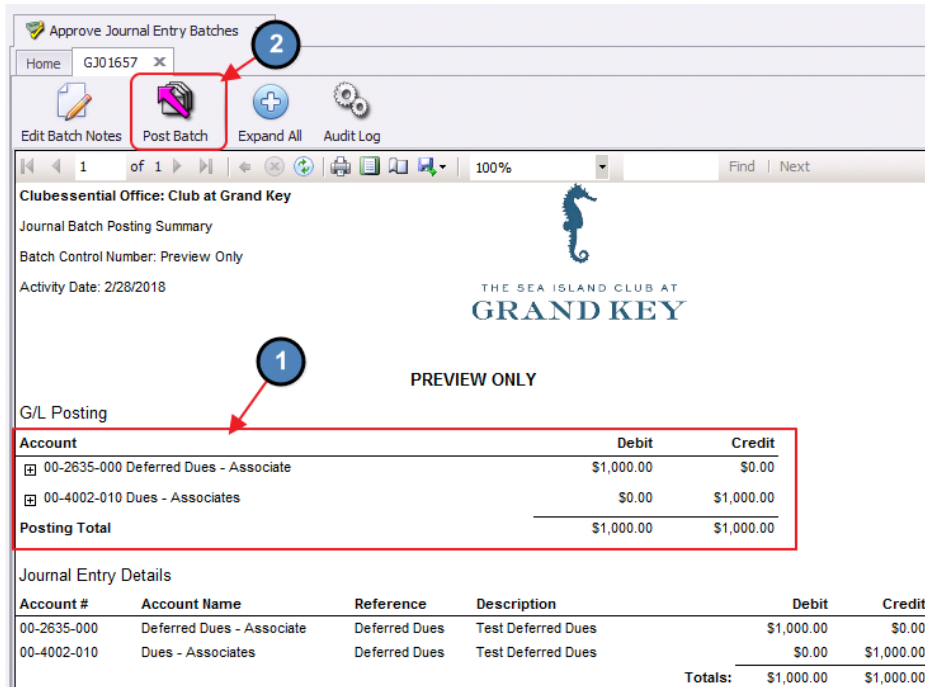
Approve Journal Entry Batches

Home | GJ01657 ✕

2

Edit Batch Notes | Post Batch | Expand All | Audit Log

1 of 1 | 100% | Find | Next

Clubessential Office: Club at Grand Key

Journal Batch Posting Summary

Batch Control Number: Preview Only

Activity Date: 2/28/2018

THE SEA ISLAND CLUB AT
GRAND KEY

1

PREVIEW ONLY

G/L Posting

| Account | Debit | Credit |
|---|---|---|
| ⊞ 00-2635-000 Deferred Dues - Associate | $1,000.00 | $0.00 |
| ⊞ 00-4002-010 Dues - Associates | $0.00 | $1,000.00 |
| Posting Total | $1,000.00 | $1,000.00 |

Journal Entry Details

| Account # | Account Name | Reference | Description | Debit | Credit |
|---|---|---|---|---|---|
| 00-2635-000 | Deferred Dues - Associate | Deferred Dues | Test Deferred Dues | $1,000.00 | $0.00 |
| 00-4002-010 | Dues - Associates | Deferred Dues | Test Deferred Dues | $0.00 | $1,000.00 |
| | | | Totals: | $1,000.00 | $1,000.00 |